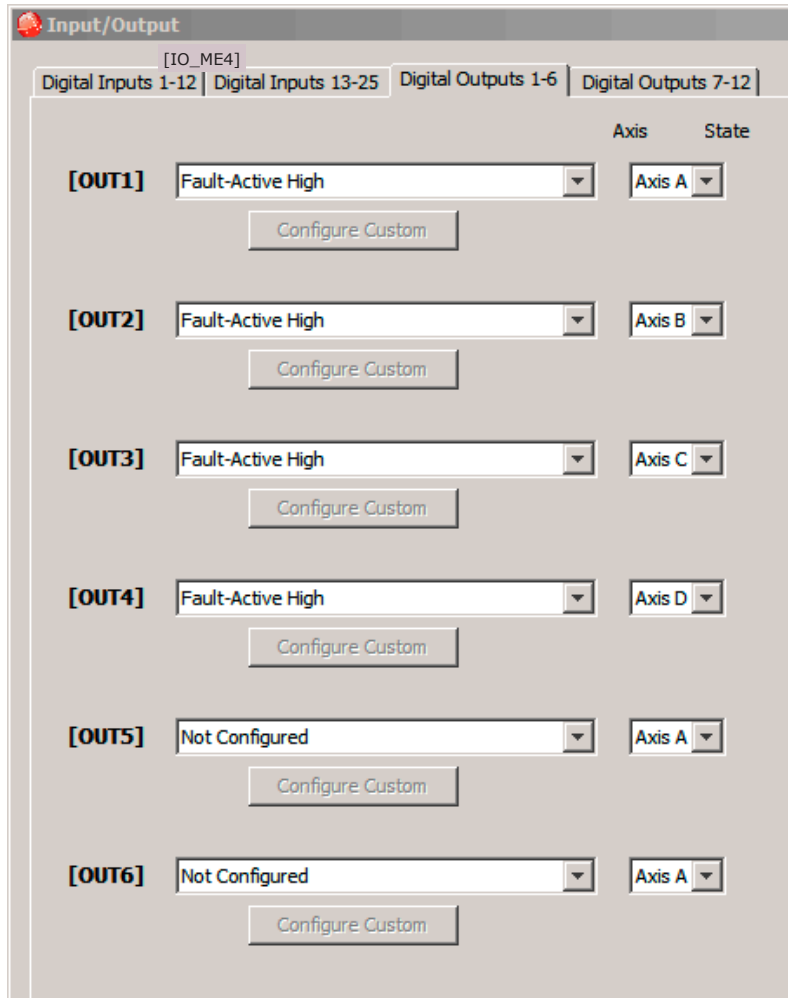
Input/Output

[IO_ME4]

Digital Inputs 1-12 | Digital Inputs 13-25 | Digital Outputs 1-6 | Digital Outputs 7-12

Axis State

[OUT1] Fault-Active High Axis A
Configure Custom

[OUT2] Fault-Active High Axis B
Configure Custom

[OUT3] Fault-Active High Axis C
Configure Custom

[OUT4] Fault-Active High Axis D
Configure Custom

[OUT5] Not Configured Axis A
Configure Custom

[OUT6] Not Configured Axis A
Configure Custom